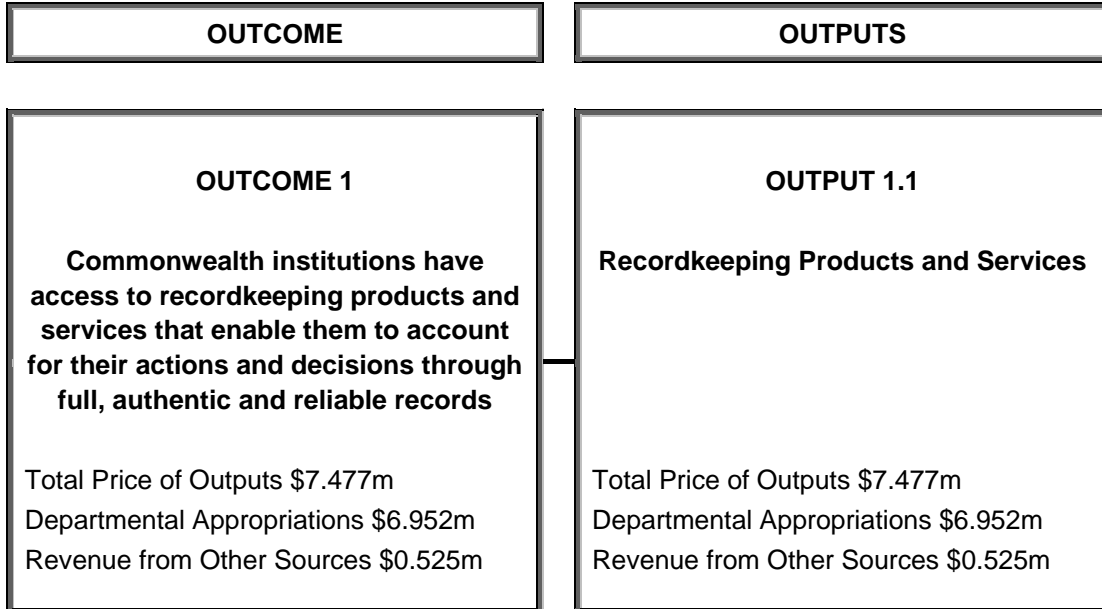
OUTCOME

OUTPUTS

OUTCOME 1

Commonwealth institutions have access to recordkeeping products and services that enable them to account for their actions and decisions through full, authentic and reliable records

Total Price of Outputs $7.477m
Departmental Appropriations $6.952m
Revenue from Other Sources $0.525m

OUTPUT 1.1

Recordkeeping Products and Services

Total Price of Outputs $7.477m
Departmental Appropriations $6.952m
Revenue from Other Sources $0.525m